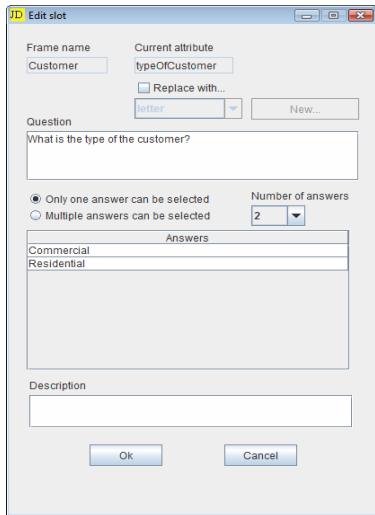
JD Edit slot

Frame name
Customer

Current attribute
typeOfCustomer

Replace with...

letter

New...

Question
What is the type of the customer?

Only one answer can be selected
Multiple answers can be selected

Number of answers
2

| Answers |
|---|
| Commercial |
| Residential |

Description

Ok

Cancel